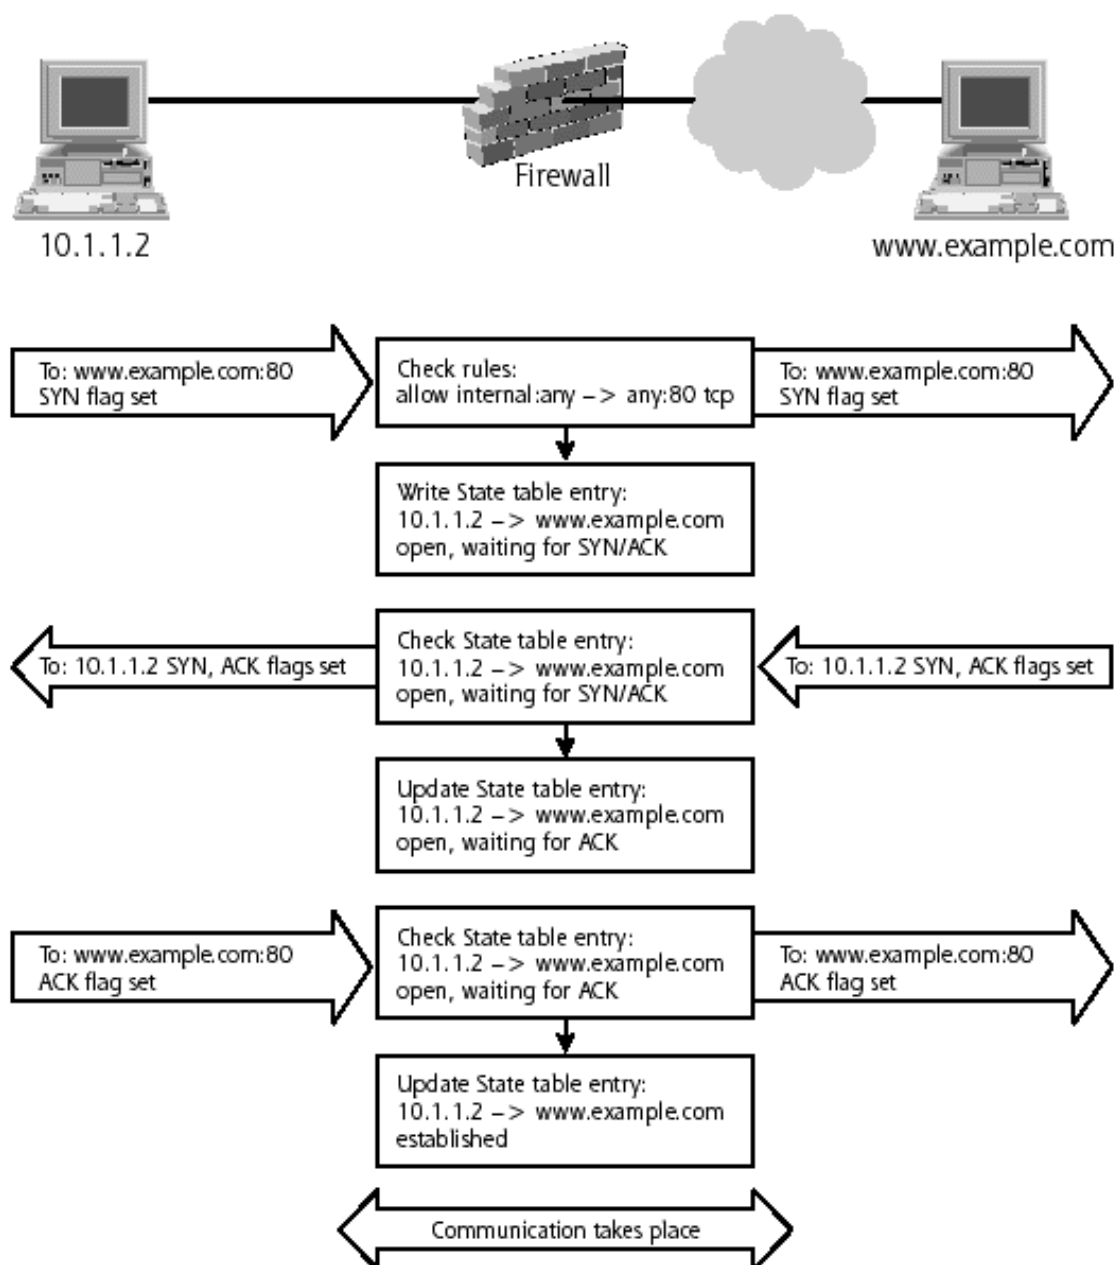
Firewall

10.1.1.2

www.example.com

To: www.example.com:80
SYN flag set

Check rules:
allow internal:any –> any:80 tcp

To: www.example.com:80
SYN flag set

Write State table entry:
10.1.1.2 –> www.example.com
open, waiting for SYN/ACK

To: 10.1.1.2 SYN, ACK flags set

Check State table entry:
10.1.1.2 –> www.example.com
open, waiting for SYN/ACK

To: 10.1.1.2 SYN, ACK flags set

Update State table entry:
10.1.1.2 –> www.example.com
open, waiting for ACK

To: www.example.com:80
ACK flag set

Check State table entry:
10.1.1.2 –> www.example.com
open, waiting for ACK

To: www.example.com:80
ACK flag set

Update State table entry:
10.1.1.2 –> www.example.com
established

Communication takes place